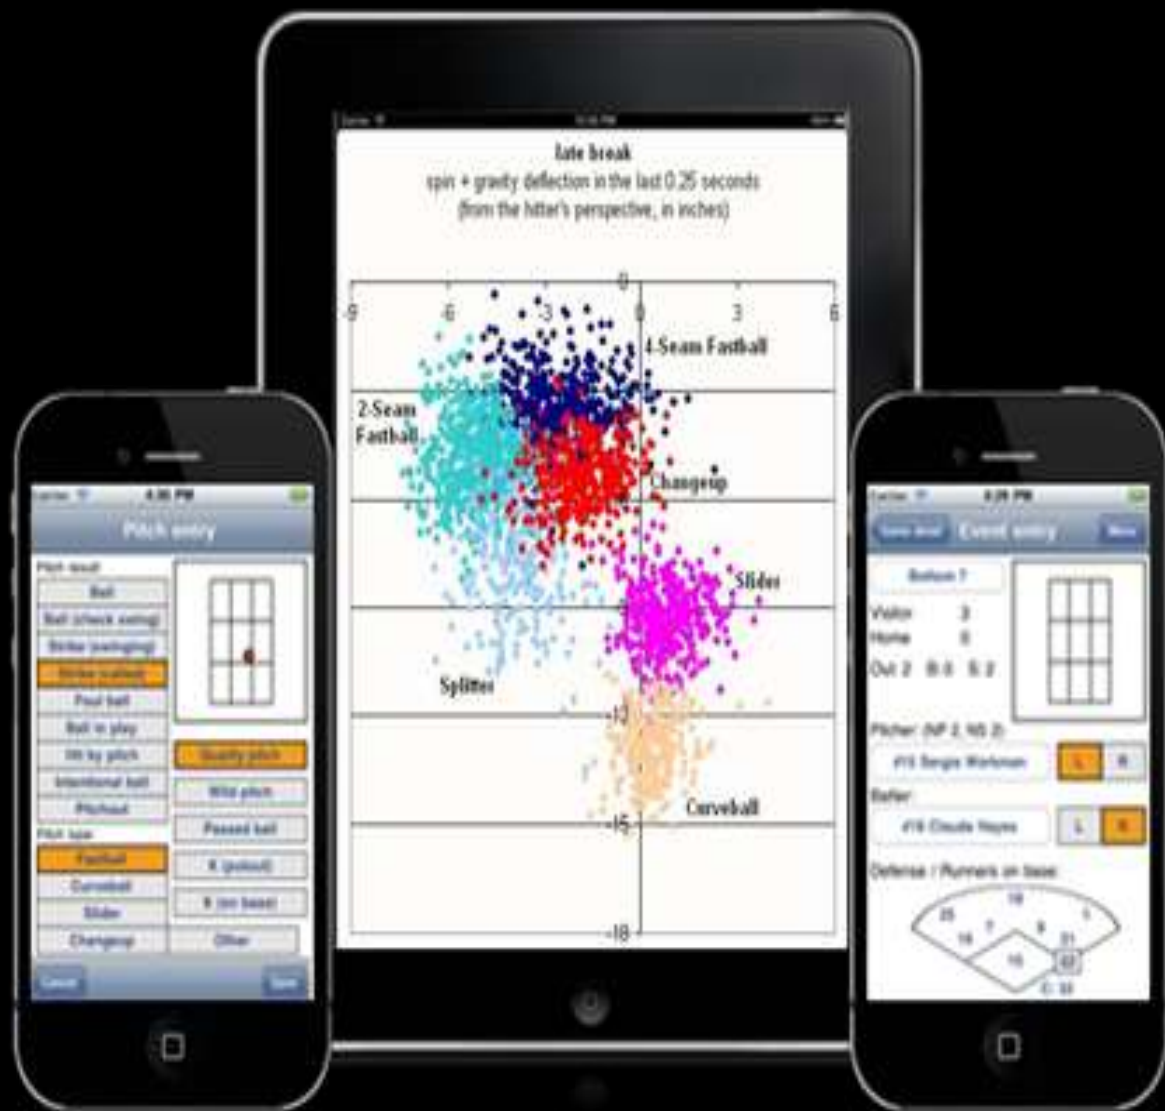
late break
spin + gravity deflection in the last 0.25 seconds
(from the hitter's perspective, in inches)

-9
-6
-3
0
3
6
4-Seam Fastball
2-Seam Fastball
Changeup
Slider
Splitter
-12
Curveball
-15
-18

Carrier
4:26 PM
Pitch entry
Pitch result
Ball
Ball (check swing)
Strike (swinging)
Strike (called)
Foul ball
Ball in play
Hit by pitch
Intentional ball
Pitchout
Pitch type
Fastball
Curveball
Slider
Changeup
Quality pitch
Wild pitch
Passed ball
K (putout)
K (on base)
Other
Cancel
Save

Carrier
4:29 PM
Game detail
Event entry
More
Bottom 7
Visitor 3
Home 0
Out 2 B 0 S 2
Pitcher: (NP 2, NS 2)
#16 Sergio Workman
L
R
Batter:
#16 Claude Hayes
L
R
Defense / Runners on base:
18
25
1
7
8
19
21
10
42
C: 30